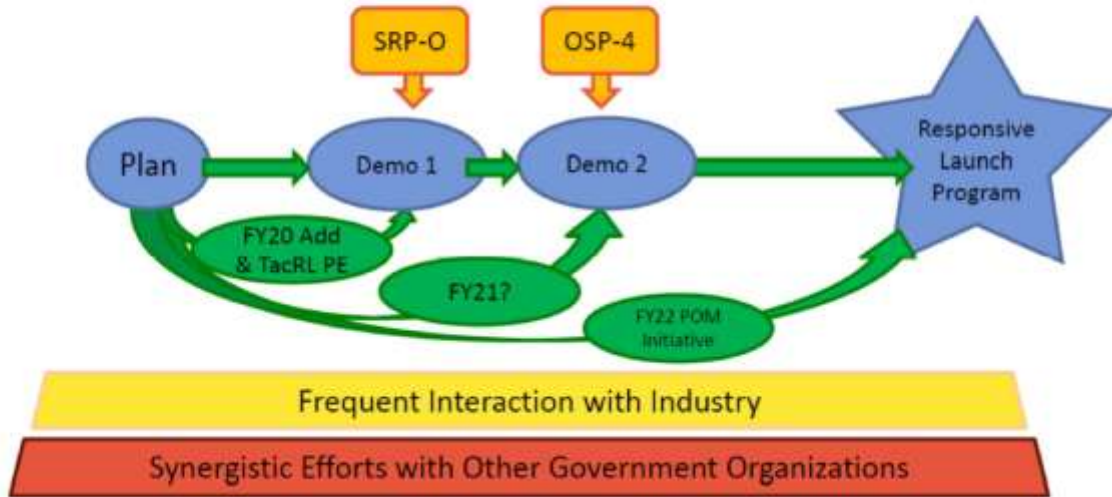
SRP-O

OSP-4

Plan

Demo 1

Demo 2

Responsive Launch Program

FY20 Add & TacRL PE

FY21?

FY22 POM Initiative

Frequent Interaction with Industry

Synergistic Efforts with Other Government Organizations